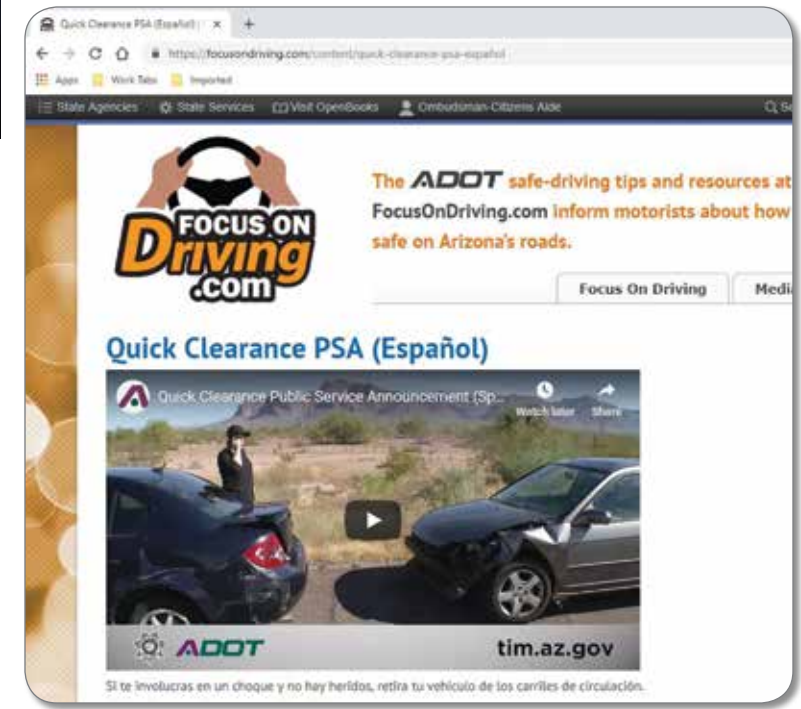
Quick Clearance PSA (Español) | ×

https://focusondriving.com/content/quick-clearance-psa-espanol

Apps Work Tabs Imported

State Agencies State Services Visit OpenBooks Ombudsman-Citizens Aide

FOCUS ON Driving .com

The ADOT safe-driving tips and resources at FocusOnDriving.com inform motorists about how safe on Arizona's roads.

Focus On Driving Medi

Quick Clearance PSA (Español)

Quick Clearance Public Service Announcement (Sp...

Watch later Share

ADOT

tim.az.gov

Si te involucras en un choque y no hay heridos, retira tu vehículo de los carriles de circulación.